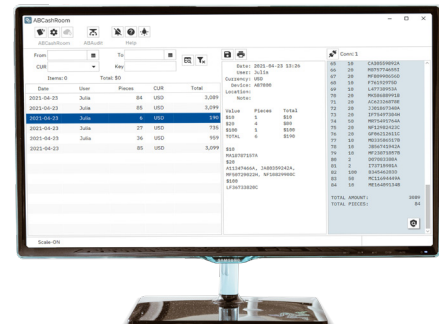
ABCashRoom

ABCashRoom ABAudit Help

From
To
CUR
Key
Items: 0
Total: $0

| Date | User | Pieces | CUR | Total |
|---|---|---|---|---|
| 2021-04-23 | Julia | 84 | USD | 3,089 |
| 2021-04-23 | Julia | 85 | USD | 5,099 |
| 2021-04-23 | Julia | 6 | USD | 190 |
| 2021-04-23 | Julia | 27 | USD | 735 |
| 2021-04-23 | Julia | 36 | USD | 555 |
| 2021-04-23 | Julia | 85 | USD | 5,099 |

Scale-ON

Date: 2021-04-23 13:26
User: Julia
Currency: USD
Device: AB7000
Location:
Note:

| Value | Pieces | Total |
|---|---|---|
| $10 | 5 | $10 |
| $20 | 4 | $80 |
| $100 | 5 | $100 |
| TOTAL | 6 | $190 |

$10
MA16707107A
$20
AC11474464A, IA80359242A,
MF50729922H, MF50290008C
$100
LF36733828C

Com:1

| 65 | 10 | CA36059062A |
|---|---|---|
| 66 | 10 | MD70774455I |
| 67 | 10 | MF80098026D |
| 68 | 10 | FT6352978D |
| 69 | 10 | L47738053A |
| 70 | 10 | MK55680991E |
| 71 | 10 | AC61226878E |
| 72 | 10 | IJ81867306A |
| 73 | 10 | IF76497360A |
| 74 | 10 | MF75497764A |
| 75 | 10 | MF12982423C |
| 76 | 10 | GF06252631C |
| 77 | 10 | MD33585537E |
| 78 | 10 | JB56741862A |
| 79 | 10 | MF33875897B |
| 80 | 2 | D07083388A |
| 81 | 2 | IT37159881A |
| 82 | 100 | B34546355E |
| 83 | 50 | MC11684424A |
| 84 | 10 | ME16485134B |

TOTAL AMOUNT: 3089
TOTAL PIECES: 84